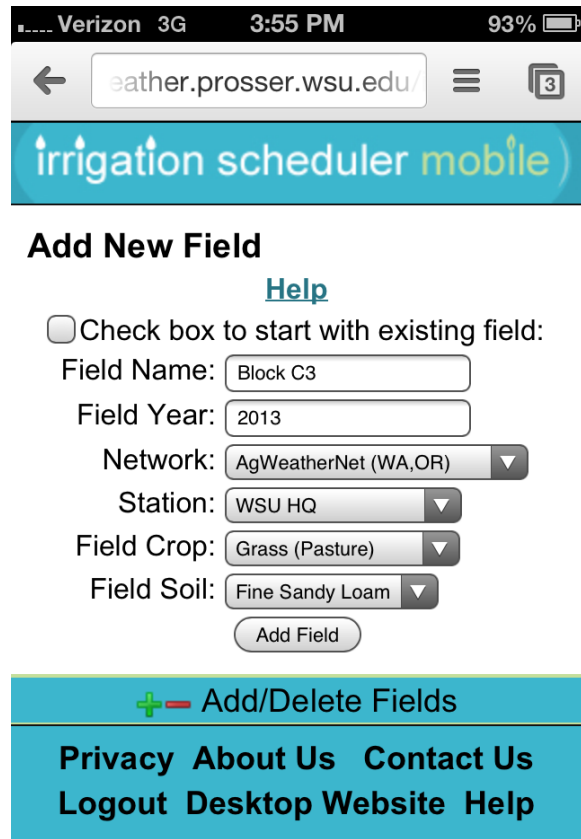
Verizon 3G 3:55 PM 93%

eather.prosser.wsu.edu/

3

irrigation scheduler mobile

Add New Field

Help

Check box to start with existing field:

Field Name: Block C3

Field Year: 2013

Network: AgWeatherNet (WA,OR)

Station: WSU HQ

Field Crop: Grass (Pasture)

Field Soil: Fine Sandy Loam

Add Field

Add/Delete Fields

Privacy About Us Contact Us

Logout Desktop Website Help